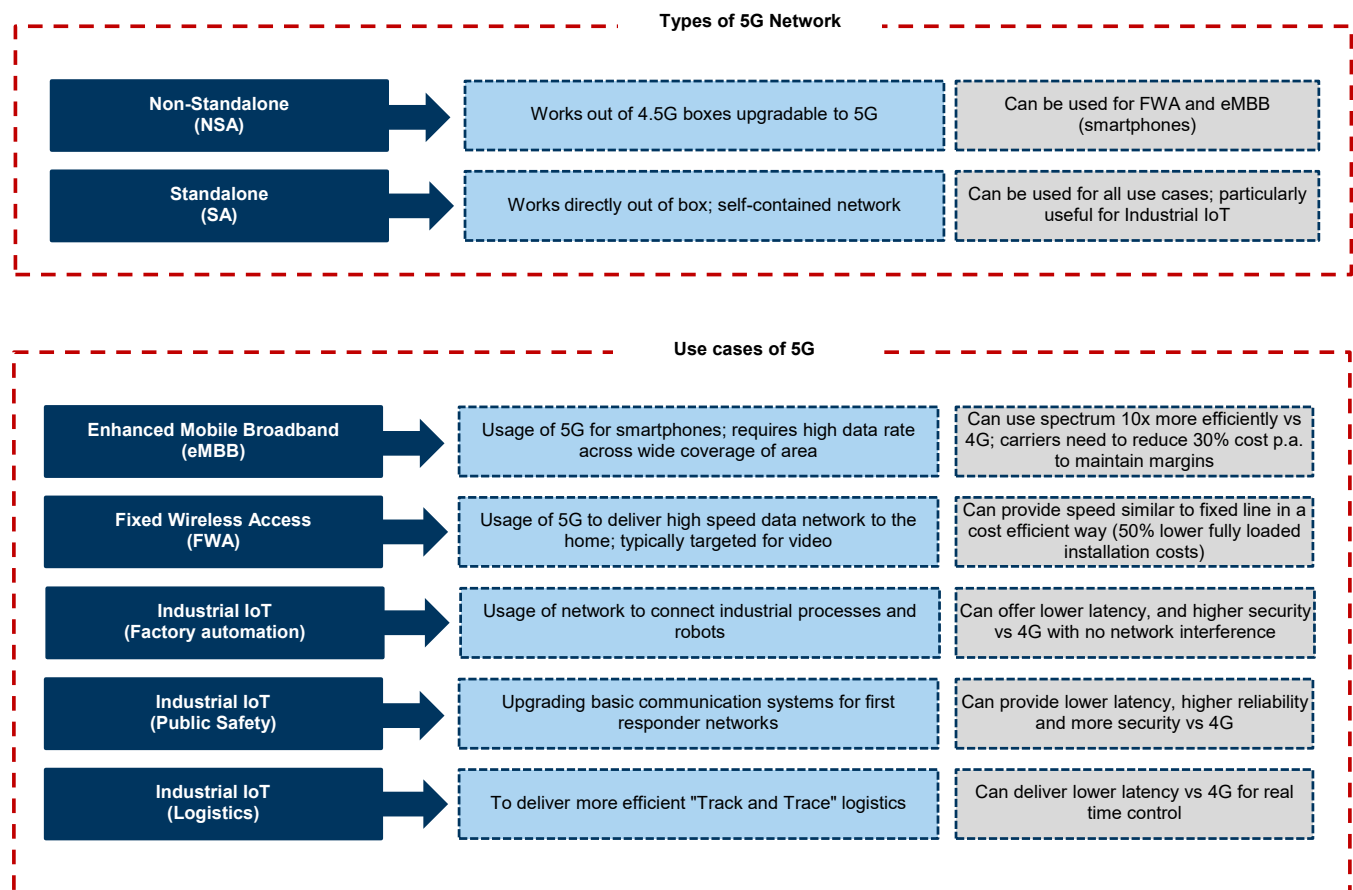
Types of 5G Network

Non-Standalone (NSA)

Works out of 4.5G boxes upgradable to 5G

Can be used for FWA and eMBB (smartphones)

Standalone (SA)

Works directly out of box; self-contained network

Can be used for all use cases; particularly useful for Industrial IoT

Use cases of 5G

Enhanced Mobile Broadband (eMBB)

Usage of 5G for smartphones; requires high data rate across wide coverage of area

Can use spectrum 10x more efficiently vs 4G; carriers need to reduce 30% cost p.a. to maintain margins

Fixed Wireless Access (FWA)

Usage of 5G to deliver high speed data network to the home; typically targeted for video

Can provide speed similar to fixed line in a cost efficient way (50% lower fully loaded installation costs)

Industrial IoT (Factory automation)

Usage of network to connect industrial processes and robots

Can offer lower latency, and higher security vs 4G with no network interference

Industrial IoT (Public Safety)

Upgrading basic communication systems for first responder networks

Can provide lower latency, higher reliability and more security vs 4G

Industrial IoT (Logistics)

To deliver more efficient "Track and Trace" logistics

Can deliver lower latency vs 4G for real time control